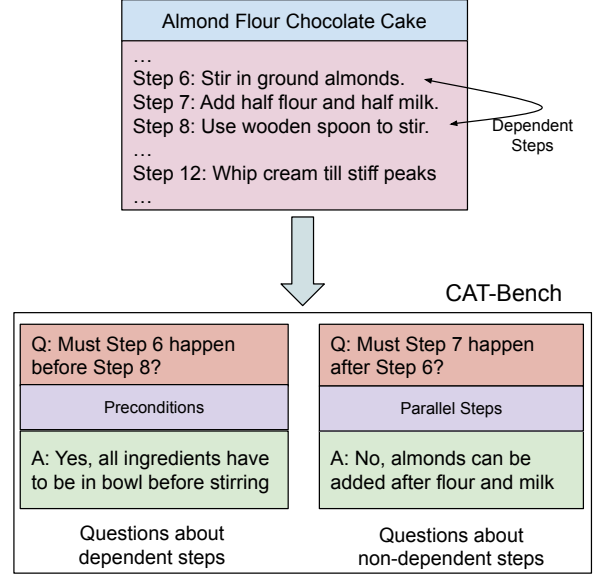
Almond Flour Chocolate Cake

…
Step 6: Stir in ground almonds.
Step 7: Add half flour and half milk.
Step 8: Use wooden spoon to stir.
…
Step 12: Whip cream till stiff peaks
…

Dependent Steps

CAT-Bench

Q: Must Step 6 happen before Step 8?

Preconditions

A: Yes, all ingredients have to be in bowl before stirring

Questions about dependent steps

Q: Must Step 7 happen after Step 6?

Parallel Steps

A: No, almonds can be added after flour and milk

Questions about non-dependent steps